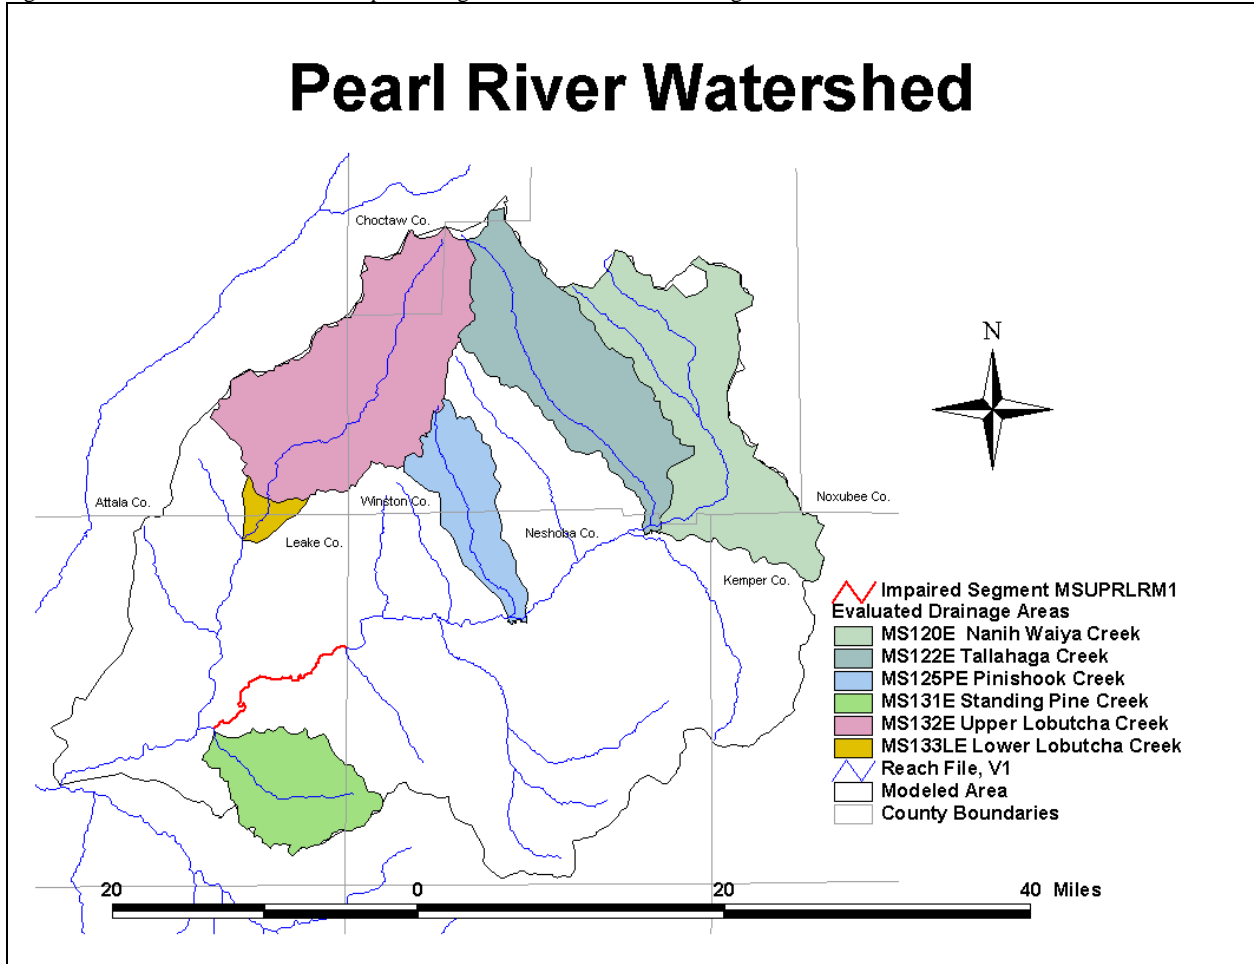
Pearl River Watershed

Choctaw Co.

N

Attala Co.

Winston Co.

Noxubee Co.

Leake Co.

Neshoba Co.

Kemper Co.

Impaired Segment MSUPRLRM1
Evaluated Drainage Areas
MS120E Nanih Waiya Creek
MS122E Tallahaga Creek
MS125PE Pinishook Creek
MS131E Standing Pine Creek
MS132E Upper Lobutcha Creek
MS133LE Lower Lobutcha Creek
Reach File, V1
Modeled Area
County Boundaries

20 0 20 40 Miles